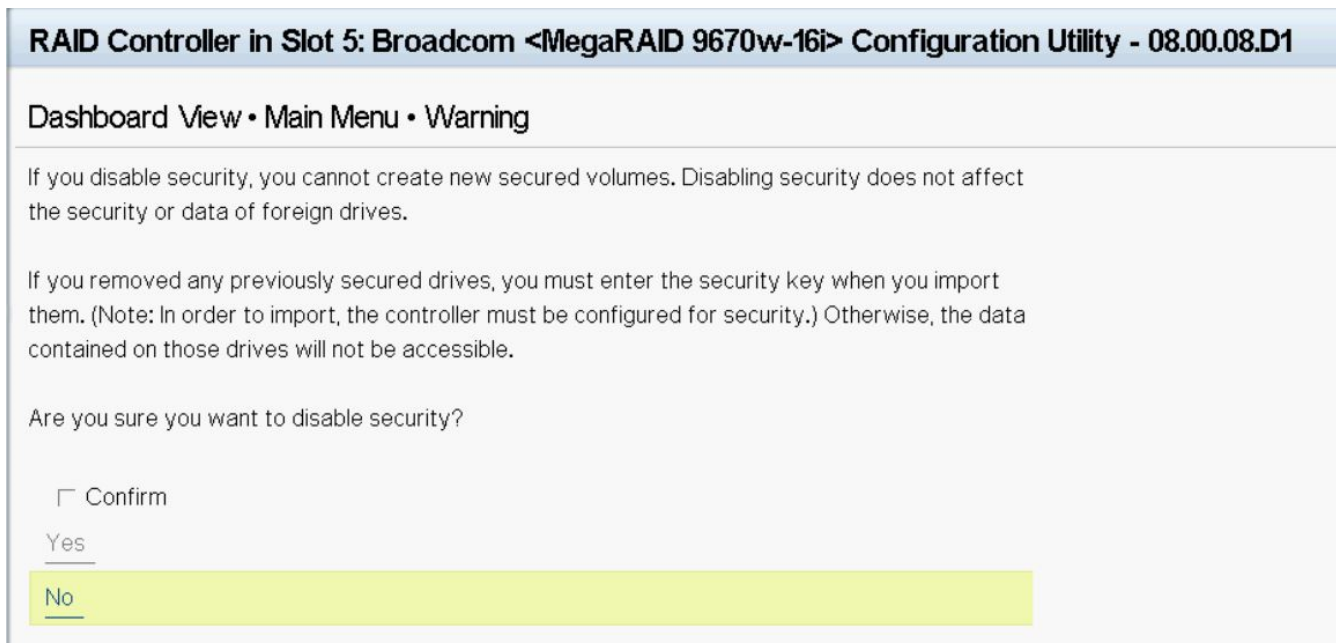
RAID Controller in Slot 5: Broadcom <MegaRAID 9670w-16i> Configuration Utility - 08.00.08.D1

Dashboard View • Main Menu • Warning

If you disable security, you cannot create new secured volumes. Disabling security does not affect the security or data of foreign drives.

If you removed any previously secured drives, you must enter the security key when you import them. (Note: In order to import, the controller must be configured for security.) Otherwise, the data contained on those drives will not be accessible.

Are you sure you want to disable security?

Confirm

Yes

No